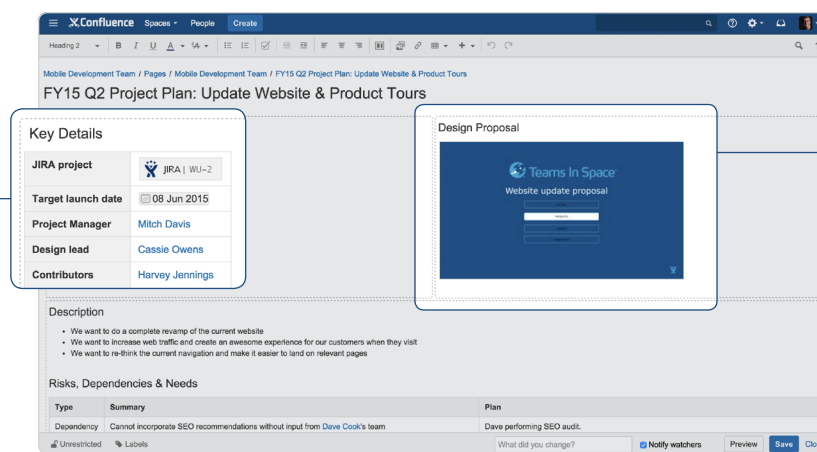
Confluence Spaces People Create

Heading 2 B I U A

Mobile Development Team / Pages / Mobile Development Team / FY15 Q2 Project Plan: Update Website & Product Tours

FY15 Q2 Project Plan: Update Website & Product Tours

Key Details

| JIRA project | JIRA \| WU-2 |
|---|---|
| Target launch date | 08 Jun 2015 |
| Project Manager | Mitch Davis |
| Design lead | Cassie Owens |
| Contributors | Harvey Jennings |

Design Proposal

Teams In Space

Website update proposal

Description

- We want to do a complete revamp of the current website
- We want to increase web traffic and create an awesome experience for our customers when they visit
- We want to re-think the current navigation and make it easier to land on relevant pages

Risks, Dependencies & Needs

| Type | Summary | Plan |
|---|---|---|
| Dependency | Cannot incorporate SEO recommendations without input from Dave Cook's team | Dave performing SEO audit. |

Unrestricted Labels What did you change? Notify watchers Preview Save Clo